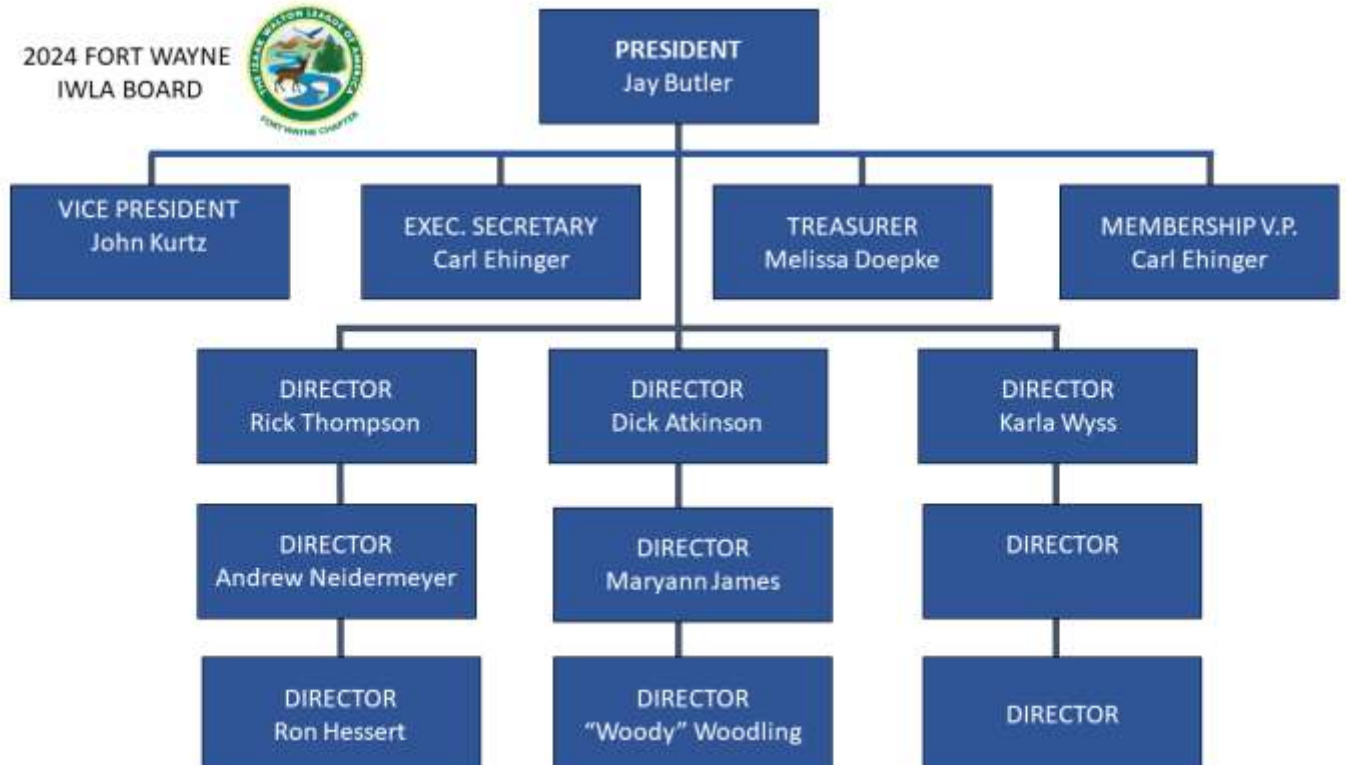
2024 FORT WAYNE IWLA BOARD

THE IZAAK WALTON LEAGUE OF AMERICA
FORT WAYNE CHAPTER

PRESIDENT
Jay Butler

VICE PRESIDENT
John Kurtz

EXEC. SECRETARY
Carl Ehinger

TREASURER
Melissa Doepke

MEMBERSHIP V.P.
Carl Ehinger

DIRECTOR
Rick Thompson

DIRECTOR
Dick Atkinson

DIRECTOR
Karla Wyss

DIRECTOR
Andrew Neidermeyer

DIRECTOR
Maryann James

DIRECTOR

DIRECTOR
Ron Hessert

DIRECTOR
"Woody" Woodling

DIRECTOR